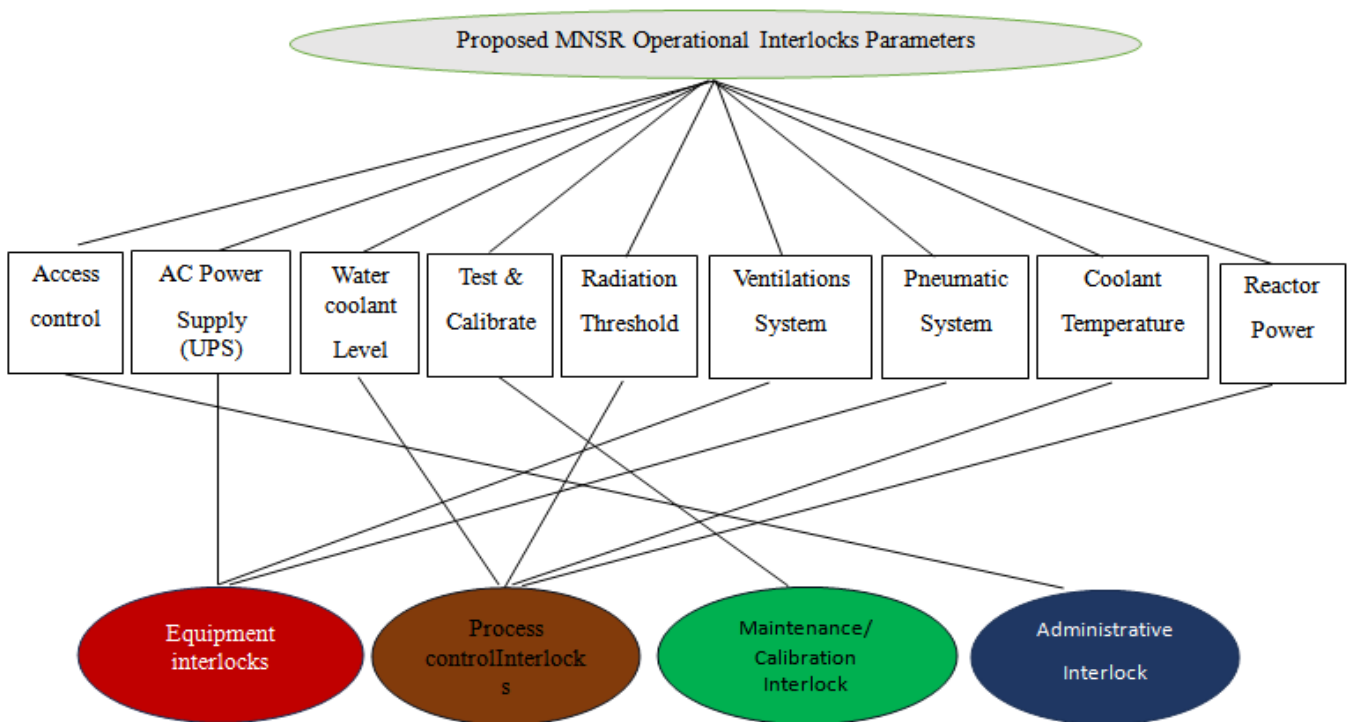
Proposed MNSR Operational Interlocks Parameters

Access control

AC Power Supply (UPS)

Water coolant Level

Test & Calibrate

Radiation Threshold

Ventilations System

Pneumatic System

Coolant Temperature

Reactor Power

Equipment interlocks

Process controlInterlock s

Maintenance/ Calibration Interlock

Administrative Interlock